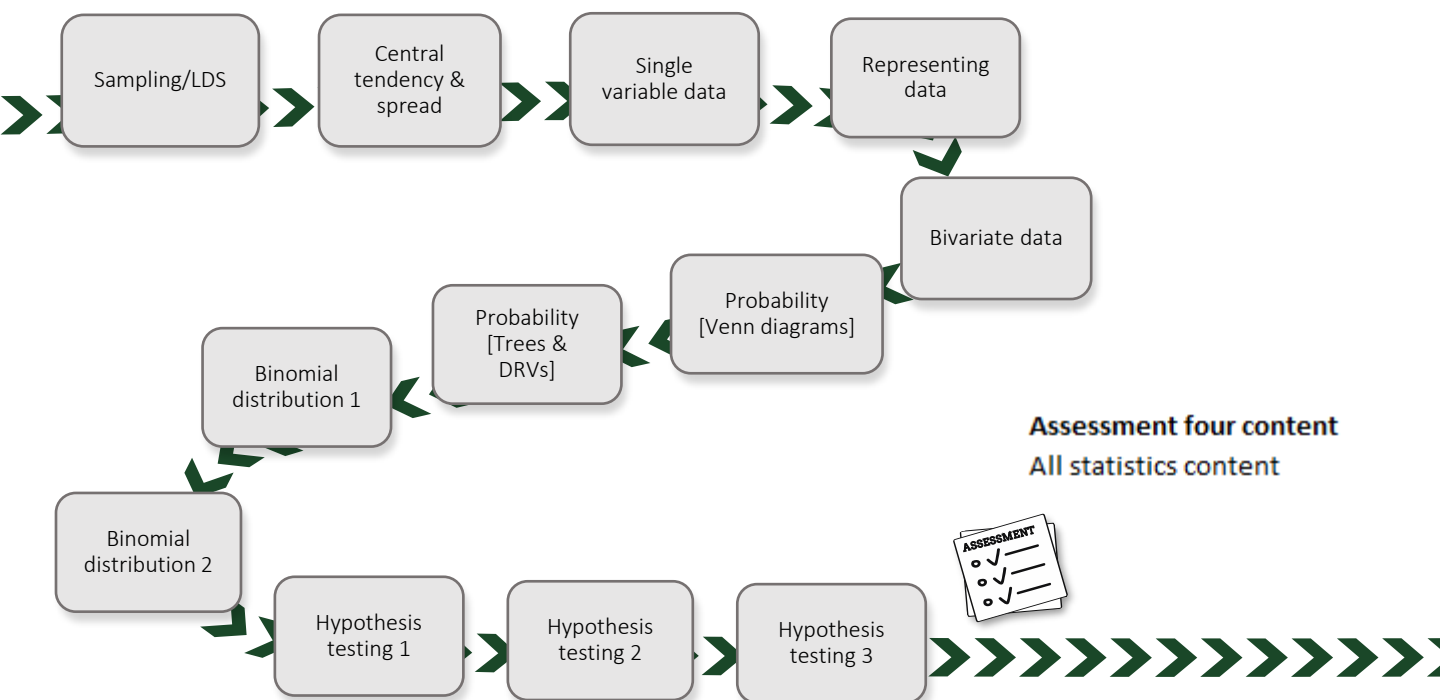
Sampling/LDS

Central tendency & spread

Single variable data

Representing data

Bivariate data

Probability [Venn diagrams]

Probability [Trees & DRVs]

Binomial distribution 1

Binomial distribution 2

Hypothesis testing 1

Hypothesis testing 2

Hypothesis testing 3

ASSESSMENT

**Assessment four content**
All statistics content